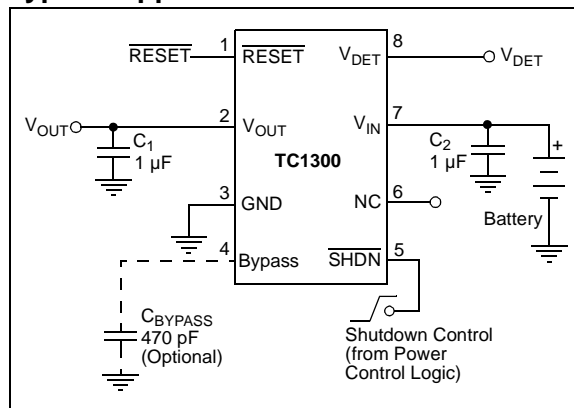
$\overline{\text{RESET}}$ 1 $\overline{\text{RESET}}$

$V_{DET}$ 8 $V_{DET}$

$V_{OUT}$ 2 $V_{OUT}$

$C_1$ 1 µF

$V_{IN}$ 7

$C_2$ 1 µF

+

TC1300

3 GND

NC 6

Battery

4 Bypass

$\overline{\text{SHDN}}$ 5

$C_{BYPASS}$ 470 pF (Optional)

Shutdown Control (from Power Control Logic)